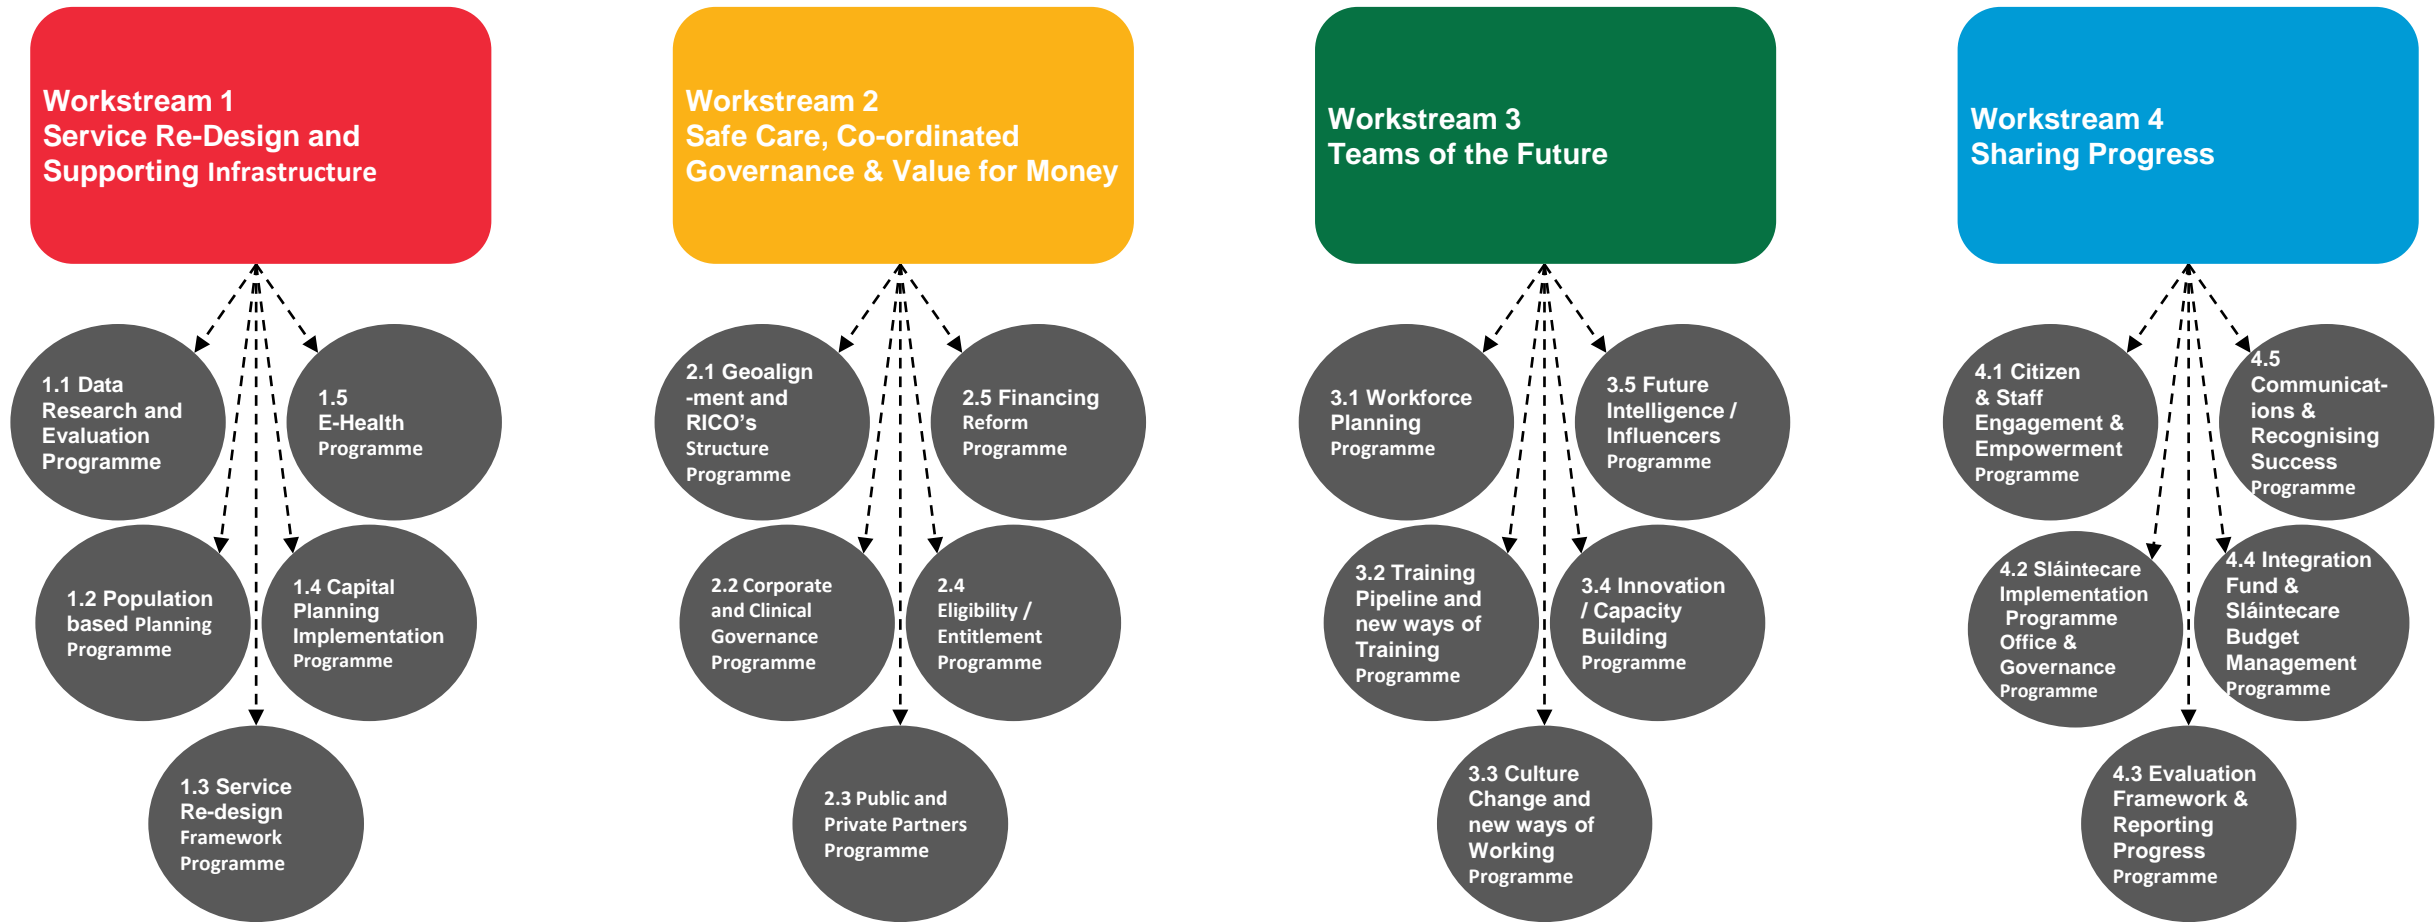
Workstream 1
Service Re-Design and Supporting Infrastructure

1.1 Data Research and Evaluation Programme

1.5 E-Health Programme

1.2 Population based Planning Programme

1.4 Capital Planning Implementation Programme

1.3 Service Re-design Framework Programme

Workstream 2
Safe Care, Co-ordinated Governance & Value for Money

2.1 Geoalign -ment and RICO's Structure Programme

2.5 Financing Reform Programme

2.2 Corporate and Clinical Governance Programme

2.4 Eligibility / Entitlement Programme

2.3 Public and Private Partners Programme

Workstream 3
Teams of the Future

3.1 Workforce Planning Programme

3.5 Future Intelligence / Influencers Programme

3.2 Training Pipeline and new ways of Training Programme

3.4 Innovation / Capacity Building Programme

3.3 Culture Change and new ways of Working Programme

Workstream 4
Sharing Progress

4.1 Citizen & Staff Engagement & Empowerment Programme

4.5 Communicat-ions & Recognising Success Programme

4.2 Sláintecare Implementation Programme Office & Governance Programme

4.4 Integration Fund & Sláintecare Budget Management Programme

4.3 Evaluation Framework & Reporting Progress Programme